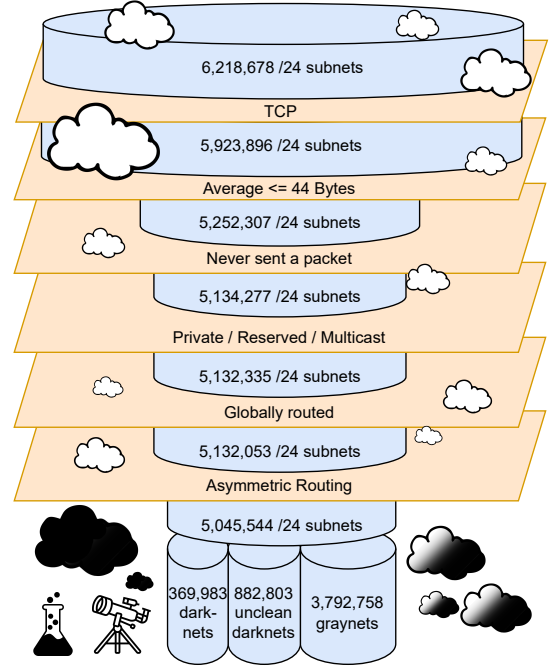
6,218,678 /24 subnets

TCP

5,923,896 /24 subnets

Average <= 44 Bytes

5,252,307 /24 subnets

Never sent a packet

5,134,277 /24 subnets

Private / Reserved / Multicast

5,132,335 /24 subnets

Globally routed

5,132,053 /24 subnets

Asymmetric Routing

5,045,544 /24 subnets

369,983 darknets

882,803 unclean darknets

3,792,758 graynets